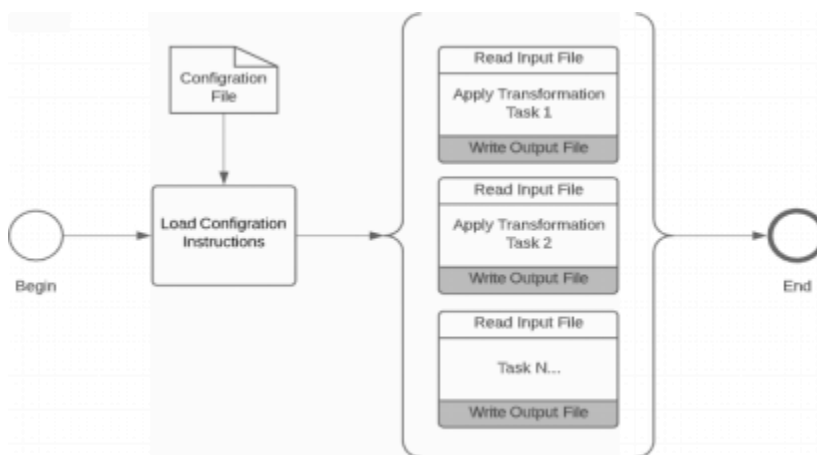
Configration File

Begin

Load Configration Instructions

Read Input File

Apply Transformation Task 1

Write Output File

Read Input File

Apply Transformation Task 2

Write Output File

Read Input File

Task N...

Write Output File

End